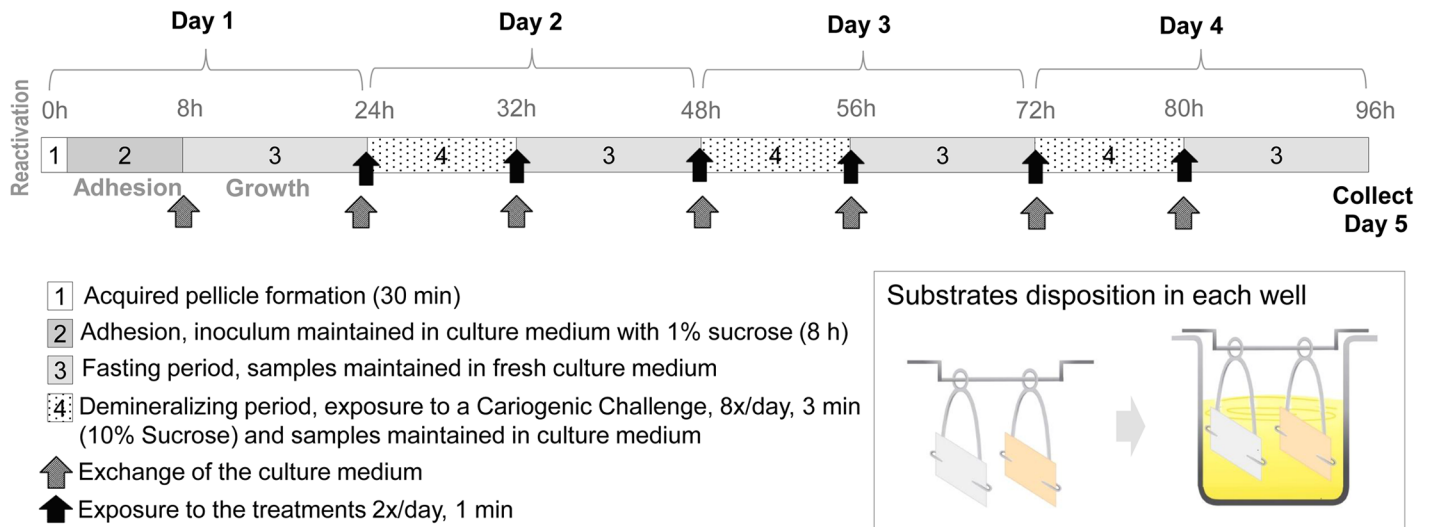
Day 1

Day 2

Day 3

Day 4

Reactivation

0h 8h 24h 32h 48h 56h 72h 80h 96h

1 2 3 4 3 4 3 4 3

Adhesion Growth

Collect Day 5

1 Acquired pellicle formation (30 min)

2 Adhesion, inoculum maintained in culture medium with 1% sucrose (8 h)

3 Fasting period, samples maintained in fresh culture medium

4 Demineralizing period, exposure to a Cariogenic Challenge, 8x/day, 3 min (10% Sucrose) and samples maintained in culture medium

Exchange of the culture medium

Exposure to the treatments 2x/day, 1 min

Substrates disposition in each well